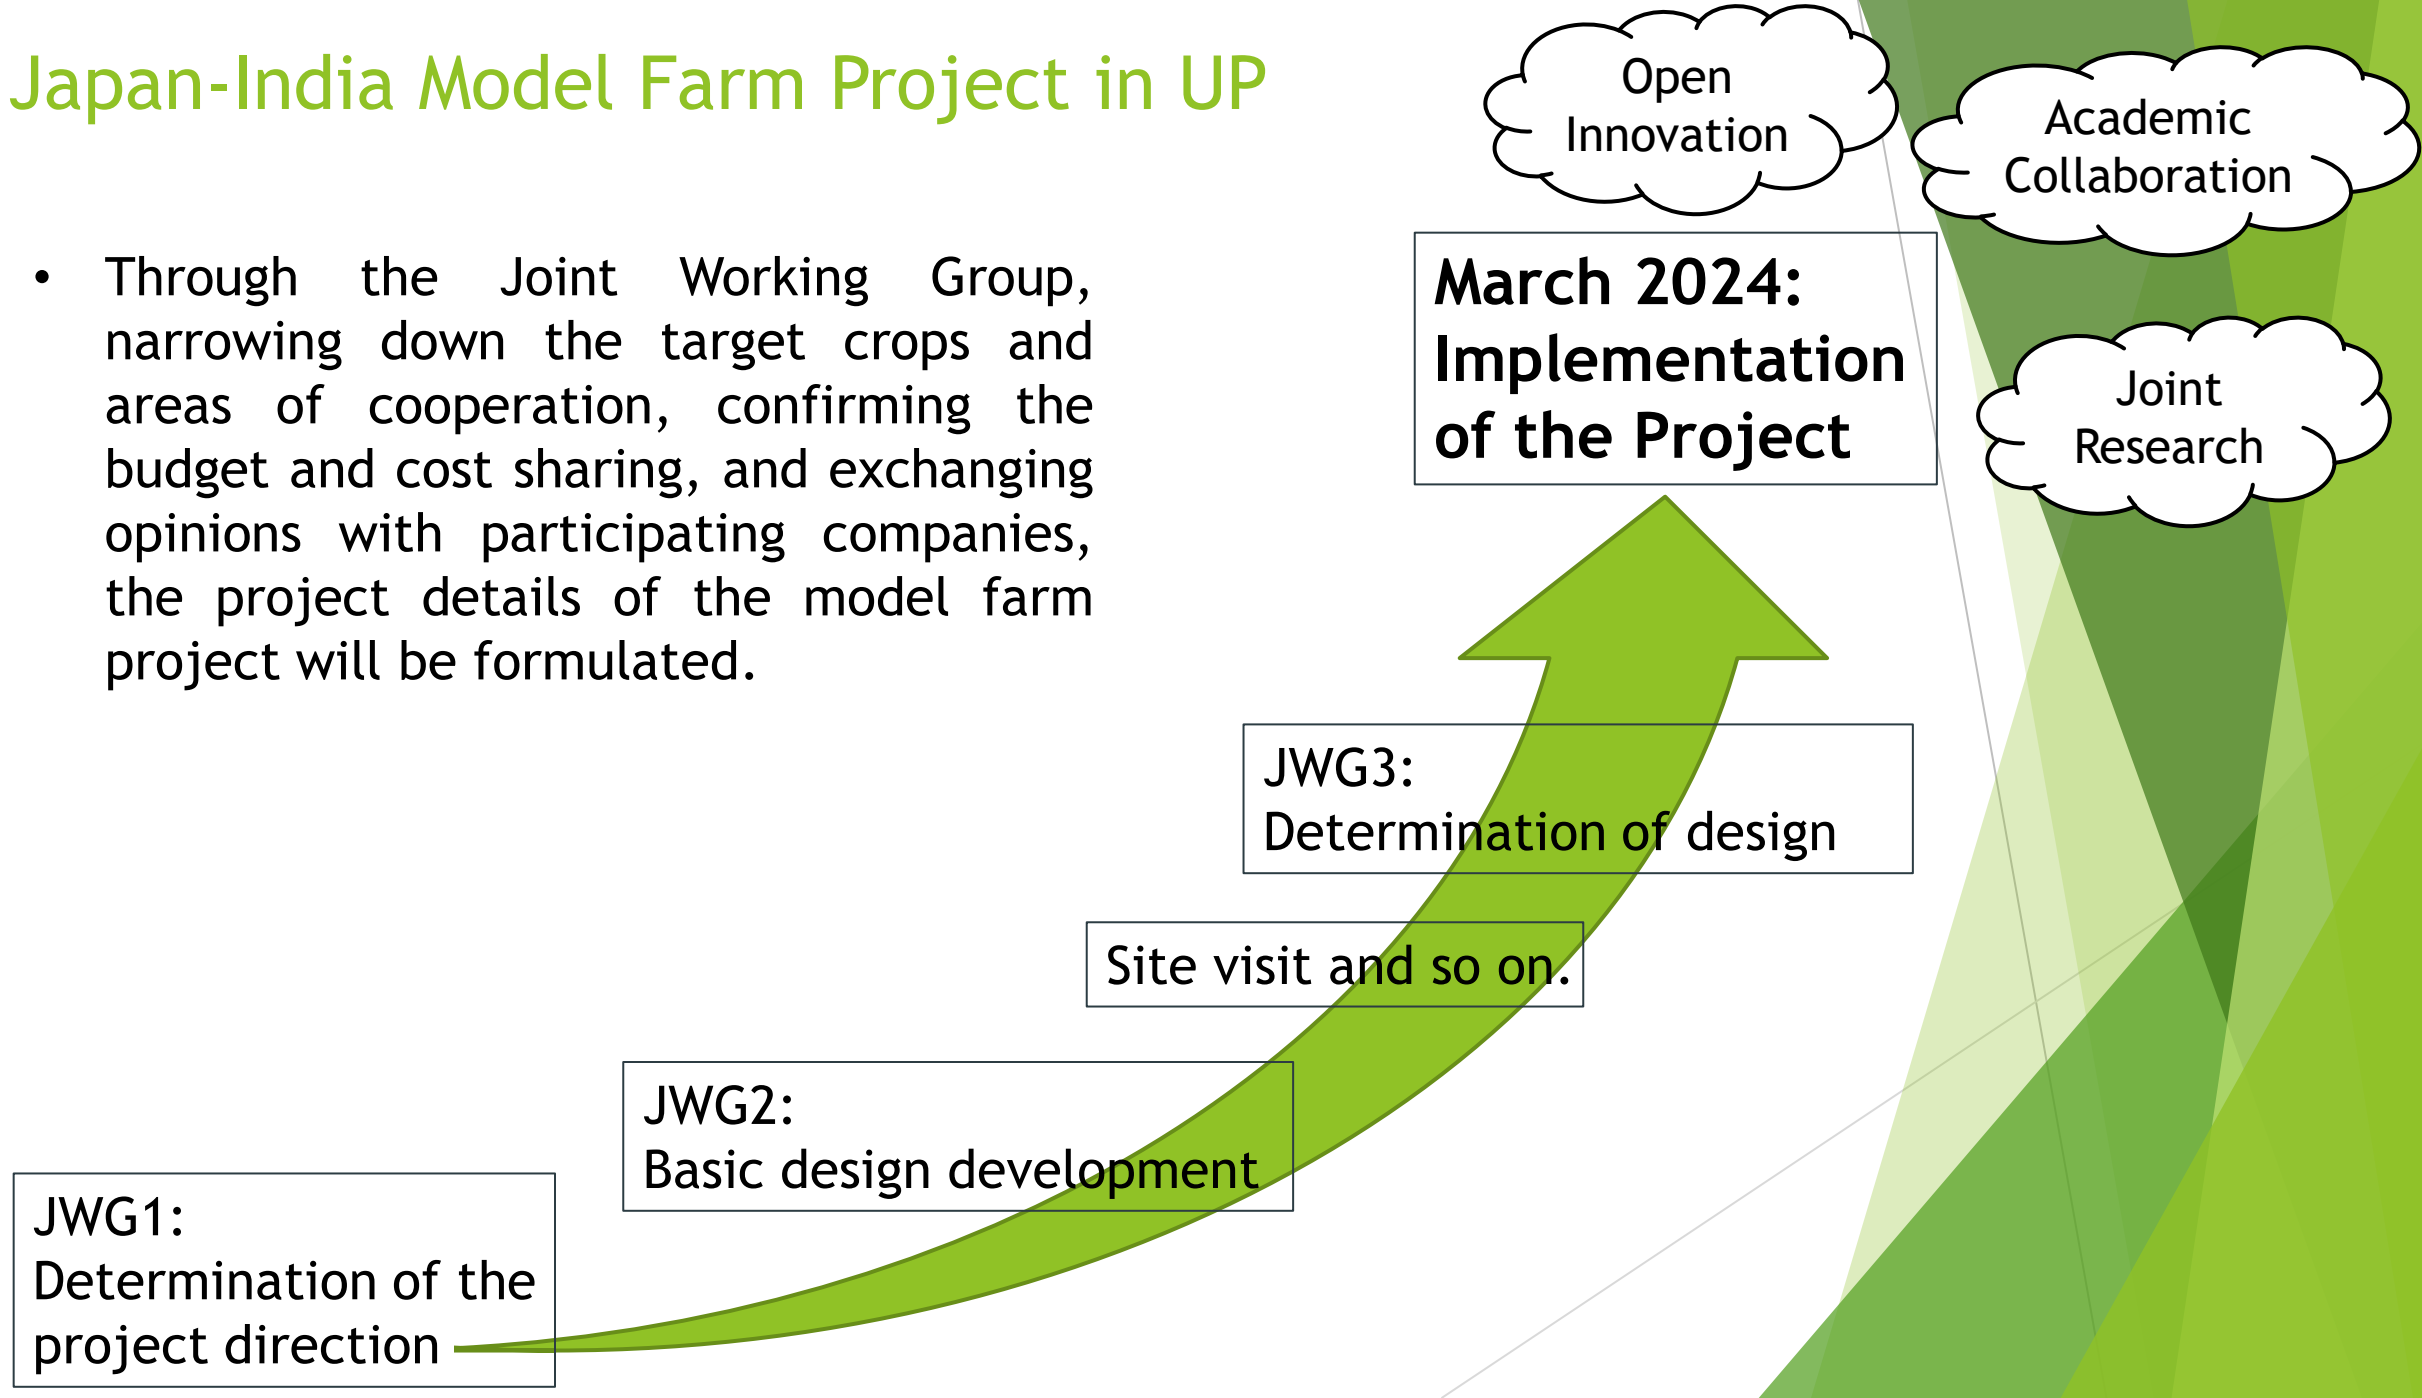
Japan-India Model Farm Project in UP

Open Innovation

Academic Collaboration

Joint Research

• Through the Joint Working Group, narrowing down the target crops and areas of cooperation, confirming the budget and cost sharing, and exchanging opinions with participating companies, the project details of the model farm project will be formulated.

March 2024: Implementation of the Project

JWG3: Determination of design

Site visit and so on.

JWG2: Basic design development

JWG1: Determination of the project direction